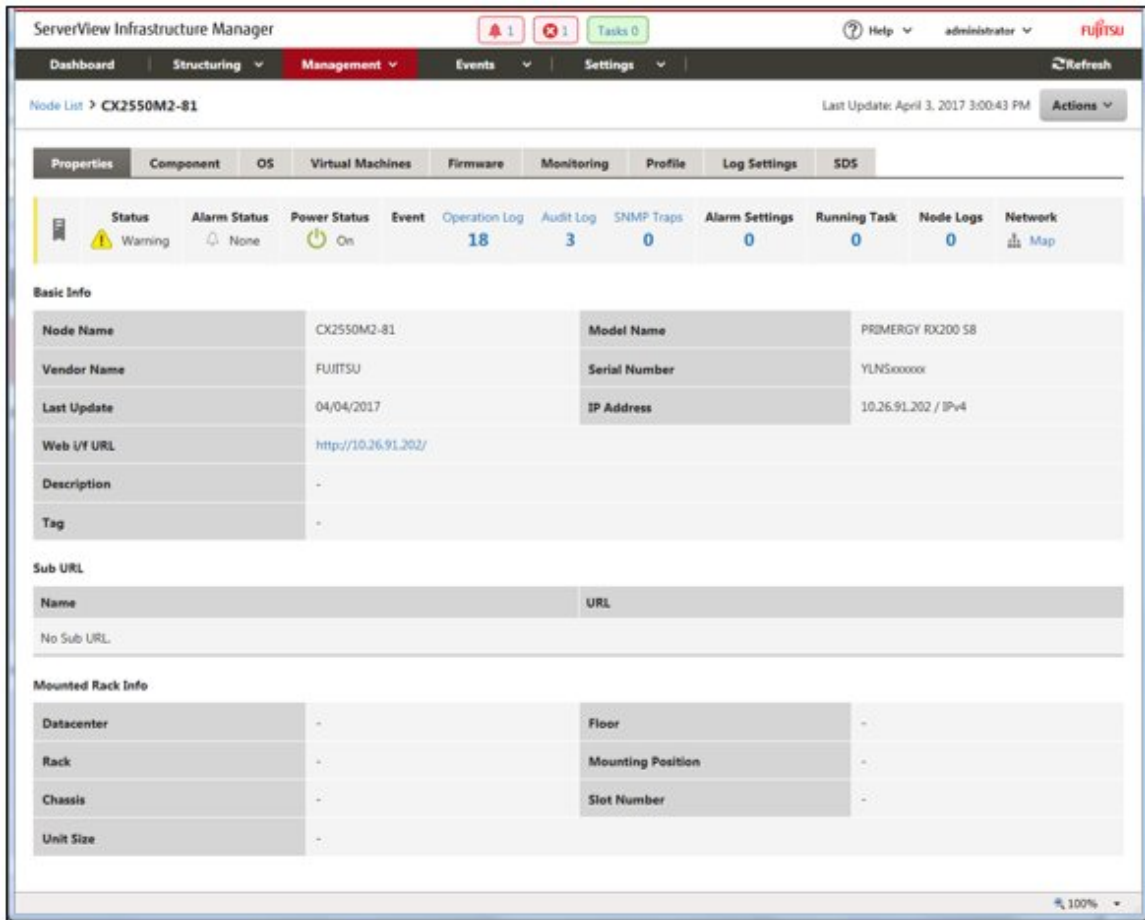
ServerView Infrastructure Manager

1 1 Tasks 0

Help administrator FUJITSU

Dashboard | Structuring | Management | Events | Settings | Refresh

Node List > CX2550M2-81

Last Update: April 3, 2017 3:00:43 PM Actions

Properties | Component | OS | Virtual Machines | Firmware | Monitoring | Profile | Log Settings | SDS

| Status | Alarm Status | Power Status | Event | Operation Log | Audit Log | SNMP Traps | Alarm Settings | Running Task | Node Logs | Network |
|---|---|---|---|---|---|---|---|---|---|---|
| Warning | None | On | | 18 | 3 | 0 | 0 | 0 | 0 | Map |

Basic Info

| | | | |
|---|---|---|---|
| Node Name | CX2550M2-81 | Model Name | PRIMERGY RX200 S8 |
| Vendor Name | FUJITSU | Serial Number | YLNSxxxxxx |
| Last Update | 04/04/2017 | IP Address | 10.26.91.202 / IPv4 |
| Web i/f URL | http://10.26.91.202/ | | |
| Description | - | | |
| Tag | - | | |

Sub URL

| Name | URL |
|---|---|
| No Sub URL. | |

Mounted Rack Info

| | | | |
|---|---|---|---|
| Datacenter | - | Floor | - |
| Rack | - | Mounting Position | - |
| Chassis | - | Slot Number | - |
| Unit Size | - | | |

100%